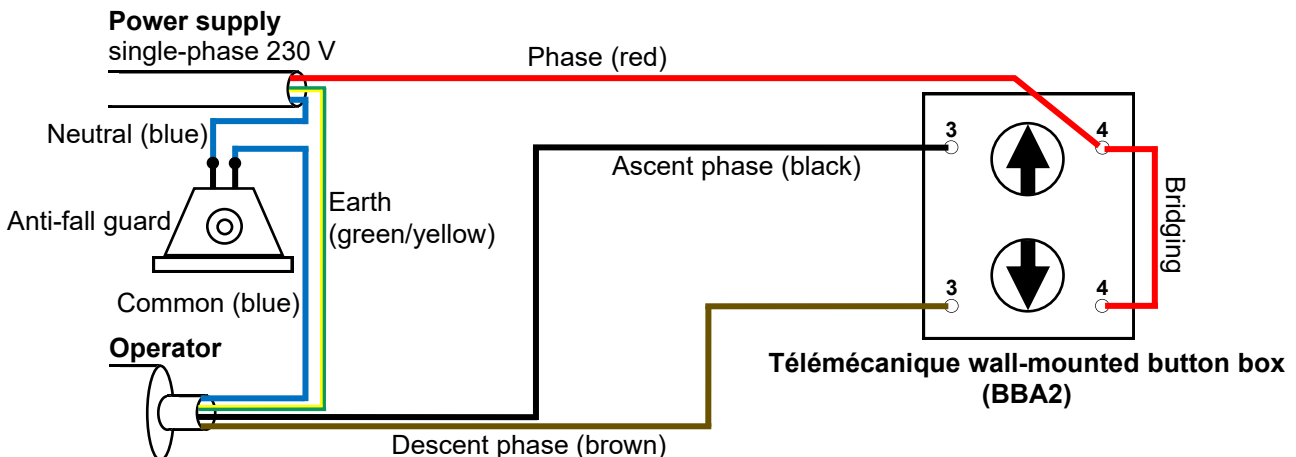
**Power supply**
single-phase 230 V

Phase (red)

Neutral (blue)

Ascent phase (black)

3

4

3

4

Bridging

Anti-fall guard

Earth
(green/yellow)

Common (blue)

**Operator**

**Télémécanique wall-mounted button box (BBA2)**

Descent phase (brown)